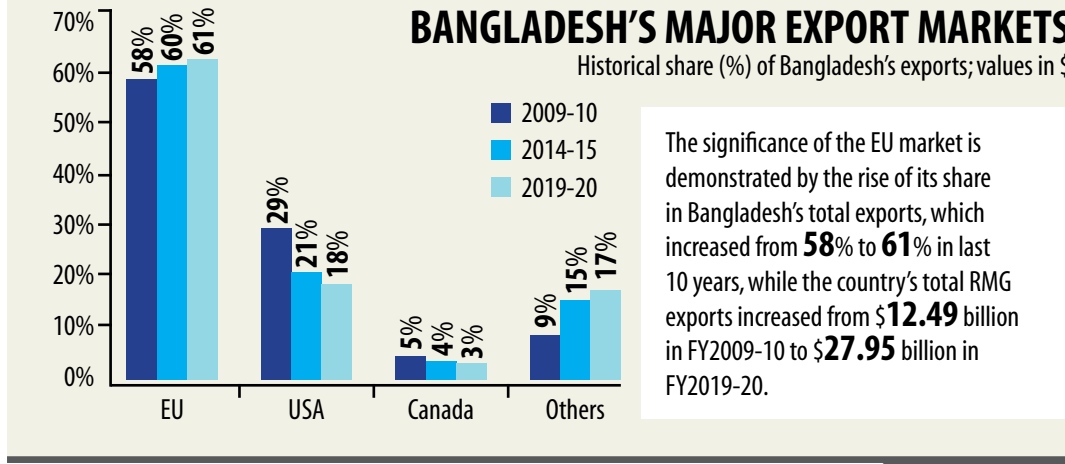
BANGLADESH'S MAJOR EXPORT MARKETS

Historical share (%) of Bangladesh's exports; values in $

70%
60%
50%
40%
30%
20%
10%
0%

58%
60%
61%
29%
21%
18%
5%
4%
3%
9%
15%
17%

EU
USA
Canada
Others

2009-10
2014-15
2019-20

The significance of the EU market is demonstrated by the rise of its share in Bangladesh's total exports, which increased from **58**% to **61**% in last 10 years, while the country's total RMG exports increased from $**12.49** billion in FY2009-10 to $**27.95** billion in FY2019-20.